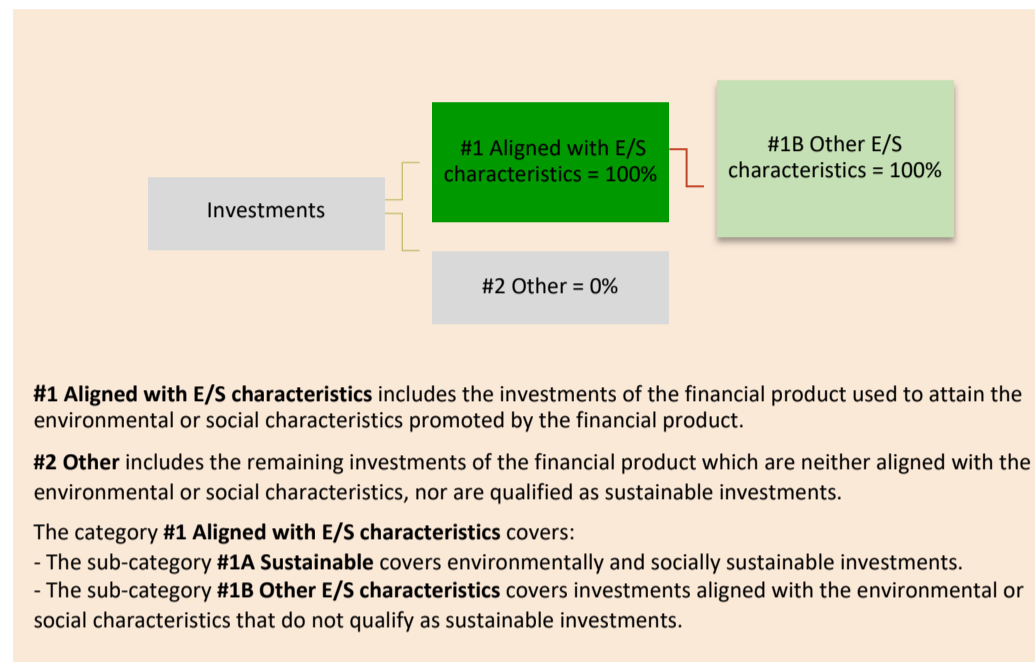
Investments

#1 Aligned with E/S characteristics = 100%

#1B Other E/S characteristics = 100%

#2 Other = 0%

**#1 Aligned with E/S characteristics** includes the investments of the financial product used to attain the environmental or social characteristics promoted by the financial product.

**#2 Other** includes the remaining investments of the financial product which are neither aligned with the environmental or social characteristics, nor are qualified as sustainable investments.

The category **#1 Aligned with E/S characteristics** covers:
- The sub-category **#1A Sustainable** covers environmentally and socially sustainable investments.
- The sub-category **#1B Other E/S characteristics** covers investments aligned with the environmental or social characteristics that do not qualify as sustainable investments.